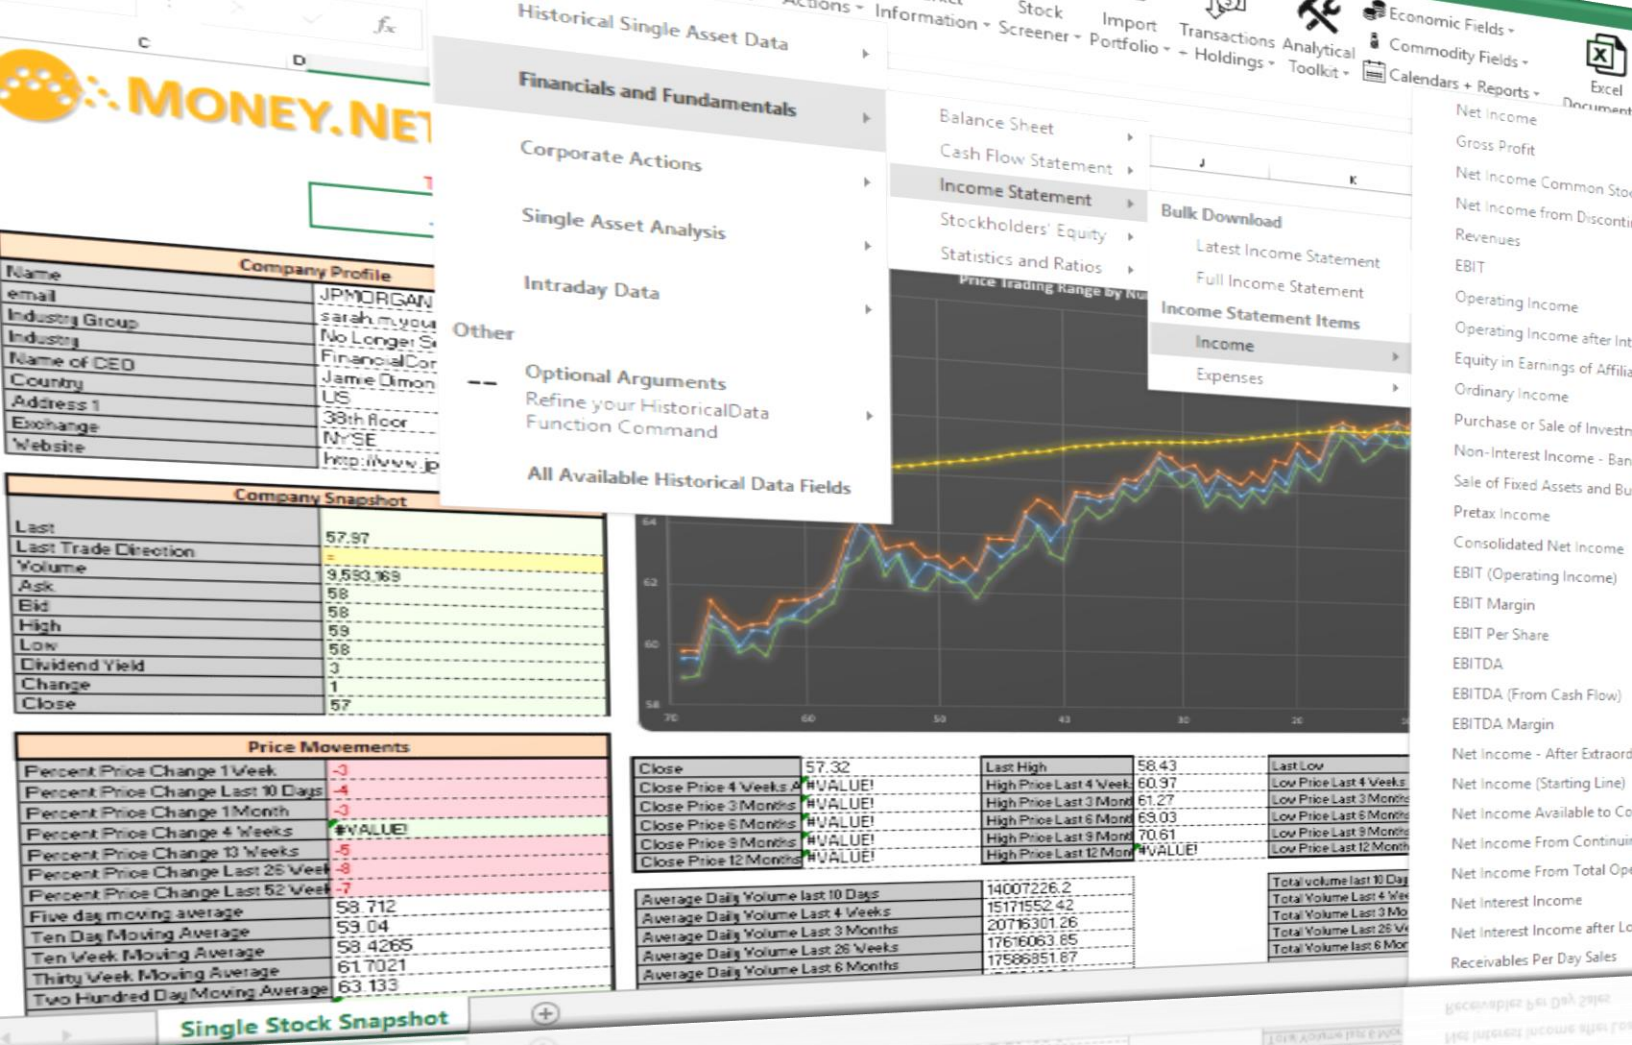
Actions · Information · Stock Screener · Import Portfolio · Transactions + Holdings · Analytical Toolkit · Economic Fields · Commodity Fields · Calendars + Reports · Excel Document

$f_x$

C D

MONEY.NET

Historical Single Asset Data
Financials and Fundamentals
Corporate Actions
Single Asset Analysis
Intraday Data
Other
Optional Arguments
Refine your HistoricalData Function Command
All Available Historical Data Fields

Balance Sheet
Cash Flow Statement
Income Statement
Stockholders' Equity
Statistics and Ratios

Bulk Download
Latest Income Statement
Full Income Statement
Income Statement Items
Income
Expenses

Net Income
Gross Profit
Net Income Common Sto
Net Income from Disconti
Revenues
EBIT
Operating Income
Operating Income after Int
Equity in Earnings of Affilia
Ordinary Income
Purchase or Sale of Investm
Non-Interest Income - Ban
Sale of Fixed Assets and Bu
Pretax Income
Consolidated Net Income
EBIT (Operating Income)
EBIT Margin
EBIT Per Share
EBITDA
EBITDA (From Cash Flow)
EBITDA Margin
Net Income - After Extraord
Net Income (Starting Line)
Net Income Available to Co
Net Income From Continuin
Net Income From Total Op
Net Interest Income
Net Interest Income after Lo
Receivables Per Day Sales

J K

Company Profile
| Name | JPMORGAN |
|---|---|
| email | sarah.m.you |
| Industry Group | No Longer S |
| Industry | FinancialCor |
| Name of CEO | Jamie Dimon |
| Country | US |
| Address 1 | 38th floor |
| Exchange | NYSE |
| Website | http://www.jp |

Company Snapshot
| Last | 57.97 |
|---|---|
| Last Trade Direction | = |
| Volume | 9,593,169 |
| Ask | 58 |
| Bid | 58 |
| High | 59 |
| Low | 58 |
| Dividend Yield | 3 |
| Change | 1 |
| Close | 57 |

Price Trading Range by Nu

64 62 60 58
70 60 50 40 30 20

Price Movements
| Percent Price Change 1 Week | -3 |
|---|---|
| Percent Price Change Last 10 Days | -4 |
| Percent Price Change 1 Month | -3 |
| Percent Price Change 4 Weeks | #VALUE! |
| Percent Price Change 13 Weeks | -5 |
| Percent Price Change Last 26 Wee | -8 |
| Percent Price Change Last 52 Wee | -7 |
| Five day moving average | 58.712 |
| Ten Day Moving Average | 59.04 |
| Ten Week Moving Average | 58.4265 |
| Thirty Week Moving Average | 61.7021 |
| Two Hundred Day Moving Average | 63.133 |

| Close | 57.32 |
|---|---|
| Close Price 4 Weeks A | #VALUE! |
| Close Price 3 Months | #VALUE! |
| Close Price 6 Months | #VALUE! |
| Close Price 9 Months | #VALUE! |
| Close Price 12 Months | #VALUE! |

| Last High | 58.43 |
|---|---|
| High Price Last 4 Week | 60.97 |
| High Price Last 3 Mont | 61.27 |
| High Price Last 6 Mont | 69.03 |
| High Price Last 9 Mont | 70.61 |
| High Price Last 12 Mon | #VALUE! |

| Last Low |
|---|
| Low Price Last 4 Weeks |
| Low Price Last 3 Months |
| Low Price Last 6 Month |
| Low Price Last 9 Month |
| Low Price Last 12 Month |

| Average Daily Volume last 10 Days | 14007226.2 |
|---|---|
| Average Daily Volume Last 4 Weeks | 15171552.42 |
| Average Daily Volume Last 3 Months | 20716301.26 |
| Average Daily Volume Last 26 Weeks | 17616063.65 |
| Average Daily Volume Last 6 Months | 17586851.87 |

| Total volume last 10 Day |
|---|
| Total Volume Last 4 We |
| Total Volume Last 3 Mo |
| Total Volume Last 26 W |
| Total Volume last 6 Mor |

Single Stock Snapshot